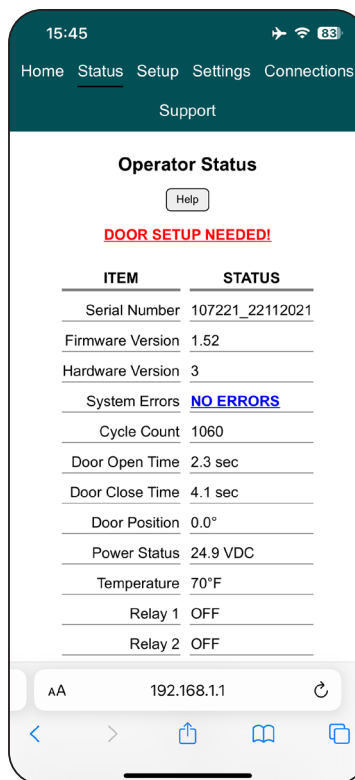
15:45 83

Home Status Setup Settings Connections Support

Operator Status

Help

DOOR SETUP NEEDED!

| ITEM | STATUS |
|---|---|
| Serial Number | 107221_22112021 |
| Firmware Version | 1.52 |
| Hardware Version | 3 |
| System Errors | NO ERRORS |
| Cycle Count | 1060 |
| Door Open Time | 2.3 sec |
| Door Close Time | 4.1 sec |
| Door Position | 0.0° |
| Power Status | 24.9 VDC |
| Temperature | 70°F |
| Relay 1 | OFF |
| Relay 2 | OFF |

AA 192.168.1.1